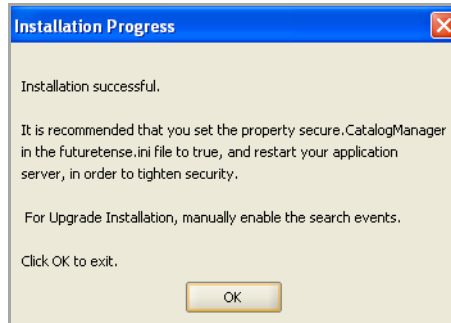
Installation Progress

Installation successful.

It is recommended that you set the property secure.CatalogManager in the futuretense.ini file to true, and restart your application server, in order to tighten security.

For Upgrade Installation, manually enable the search events.

Click OK to exit.

OK